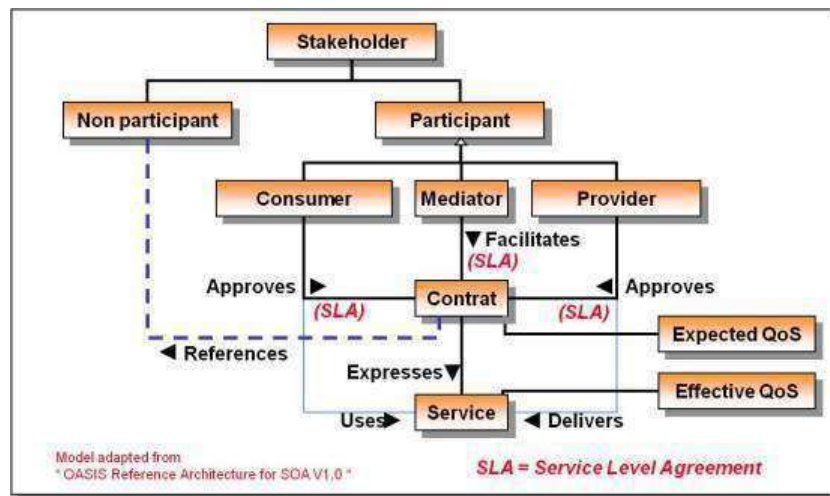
Stakeholder

Non participant

Participant

Consumer

Mediator

Provider

▼ Facilitates
(SLA)

Approves ▶

(SLA)

Contrat

(SLA)

◀ Approves

Expected QoS

◀ References

Expresses▼

Effective QoS

Uses▶

Service

◀ Delivers

Model adapted from
" OASIS Reference Architecture for SOA V1.0 "

SLA = Service Level Agreement